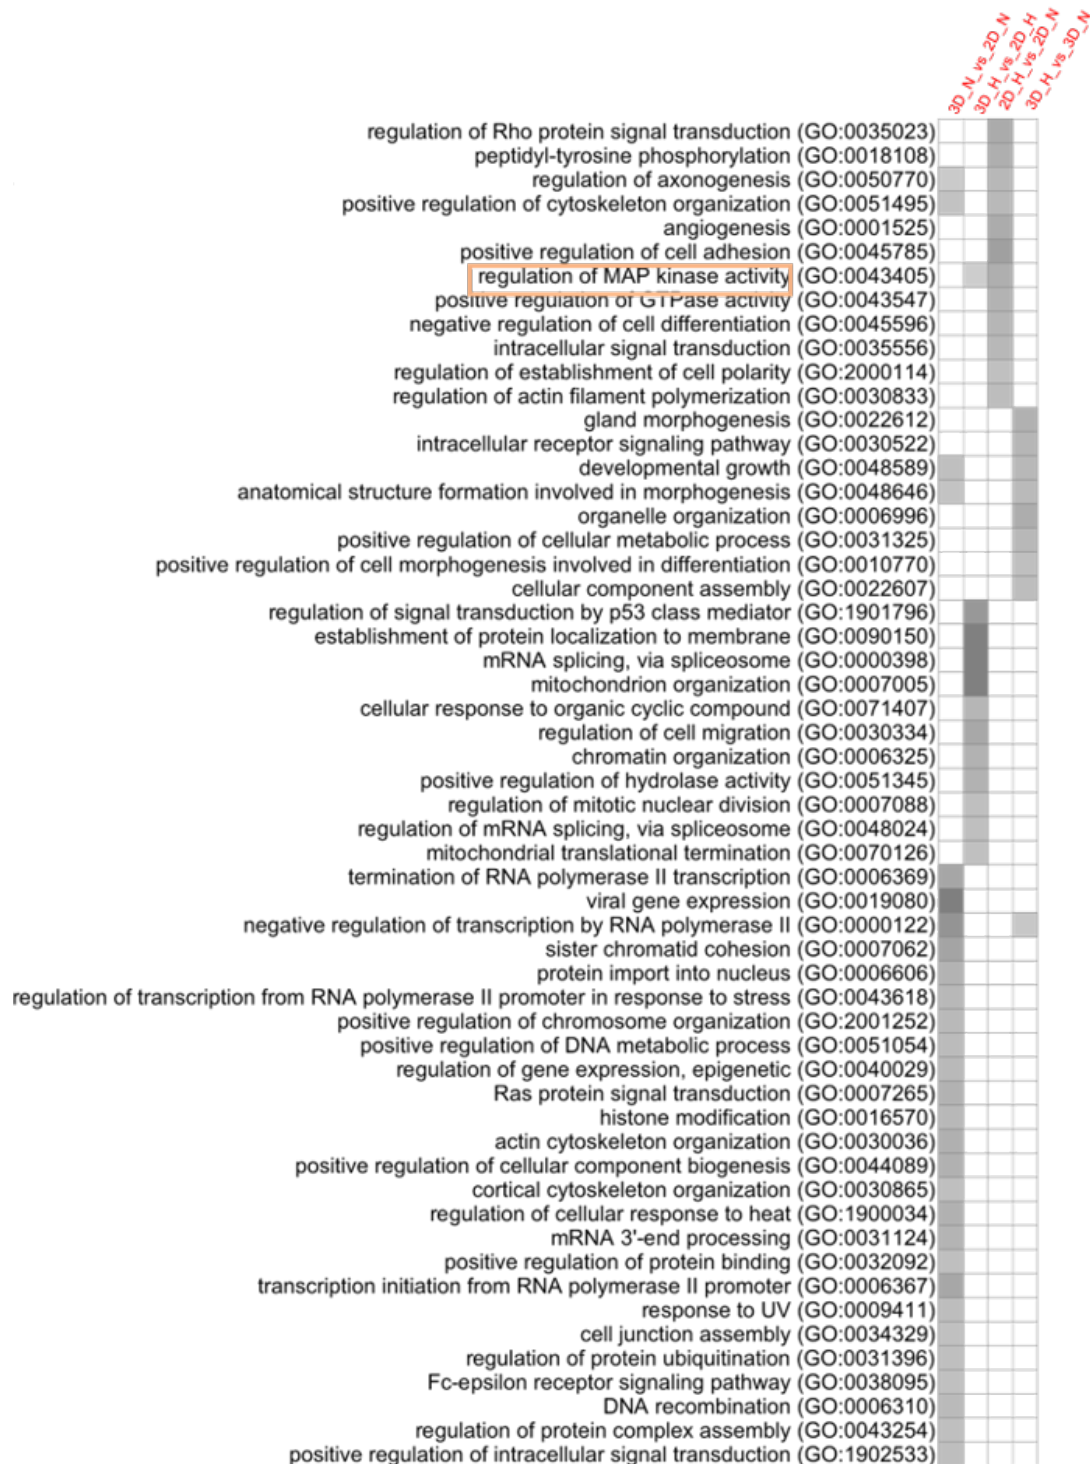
3D_N_vs_2D_N
3D_H_vs_2D_H
2D_H_vs_2D_N
3D_H_vs_3D_N

regulation of Rho protein signal transduction (GO:0035023)
peptidyl-tyrosine phosphorylation (GO:0018108)
regulation of axonogenesis (GO:0050770)
positive regulation of cytoskeleton organization (GO:0051495)
angiogenesis (GO:0001525)
positive regulation of cell adhesion (GO:0045785)
regulation of MAP kinase activity (GO:0043405)
positive regulation of GTPase activity (GO:0043547)
negative regulation of cell differentiation (GO:0045596)
intracellular signal transduction (GO:0035556)
regulation of establishment of cell polarity (GO:2000114)
regulation of actin filament polymerization (GO:0030833)
gland morphogenesis (GO:0022612)
intracellular receptor signaling pathway (GO:0030522)
developmental growth (GO:0048589)
anatomical structure formation involved in morphogenesis (GO:0048646)
organelle organization (GO:0006996)
positive regulation of cellular metabolic process (GO:0031325)
positive regulation of cell morphogenesis involved in differentiation (GO:0010770)
cellular component assembly (GO:0022607)
regulation of signal transduction by p53 class mediator (GO:1901796)
establishment of protein localization to membrane (GO:0090150)
mRNA splicing, via spliceosome (GO:0000398)
mitochondrion organization (GO:0007005)
cellular response to organic cyclic compound (GO:0071407)
regulation of cell migration (GO:0030334)
chromatin organization (GO:0006325)
positive regulation of hydrolase activity (GO:0051345)
regulation of mitotic nuclear division (GO:0007088)
regulation of mRNA splicing, via spliceosome (GO:0048024)
mitochondrial translational termination (GO:0070126)
termination of RNA polymerase II transcription (GO:0006369)
viral gene expression (GO:0019080)
negative regulation of transcription by RNA polymerase II (GO:0000122)
sister chromatid cohesion (GO:0007062)
protein import into nucleus (GO:0006606)
regulation of transcription from RNA polymerase II promoter in response to stress (GO:0043618)
positive regulation of chromosome organization (GO:2001252)
positive regulation of DNA metabolic process (GO:0051054)
regulation of gene expression, epigenetic (GO:0040029)
Ras protein signal transduction (GO:0007265)
histone modification (GO:0016570)
actin cytoskeleton organization (GO:0030036)
positive regulation of cellular component biogenesis (GO:0044089)
cortical cytoskeleton organization (GO:0030865)
regulation of cellular response to heat (GO:1900034)
mRNA 3'-end processing (GO:0031124)
positive regulation of protein binding (GO:0032092)
transcription initiation from RNA polymerase II promoter (GO:0006367)
response to UV (GO:0009411)
cell junction assembly (GO:0034329)
regulation of protein ubiquitination (GO:0031396)
Fc-epsilon receptor signaling pathway (GO:0038095)
DNA recombination (GO:0006310)
regulation of protein complex assembly (GO:0043254)
positive regulation of intracellular signal transduction (GO:1902533)